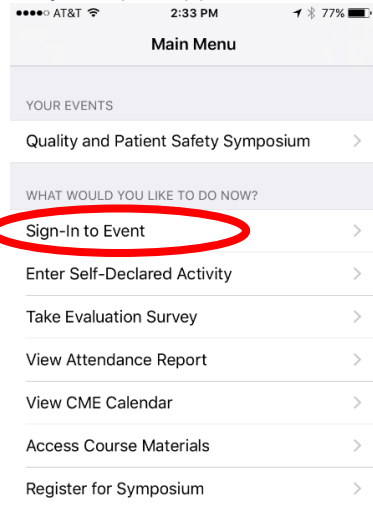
●●●●○ AT&T
2:33 PM
77%

Main Menu

YOUR EVENTS

Quality and Patient Safety Symposium >

WHAT WOULD YOU LIKE TO DO NOW?

Sign-In to Event >

Enter Self-Declared Activity >

Take Evaluation Survey >

View Attendance Report >

View CME Calendar >

Access Course Materials >

Register for Symposium >